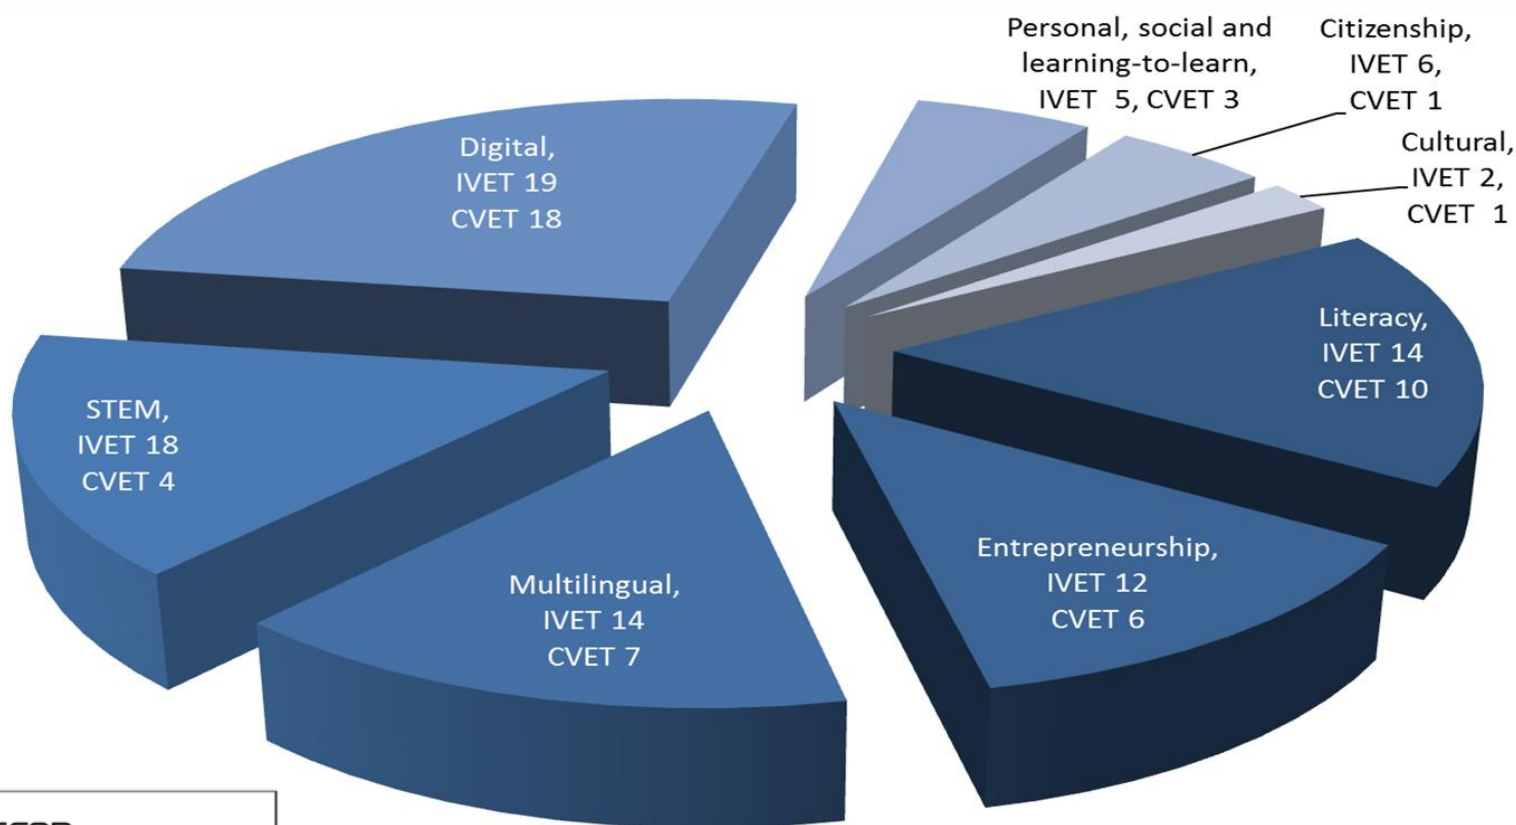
Personal, social and learning-to-learn, IVET 5, CVET 3

Citizenship, IVET 6, CVET 1

Cultural, IVET 2, CVET 1

Digital, IVET 19 CVET 18

Literacy, IVET 14 CVET 10

STEM, IVET 18 CVET 4

Entrepreneurship, IVET 12 CVET 6

Multilingual, IVET 14 CVET 7

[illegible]